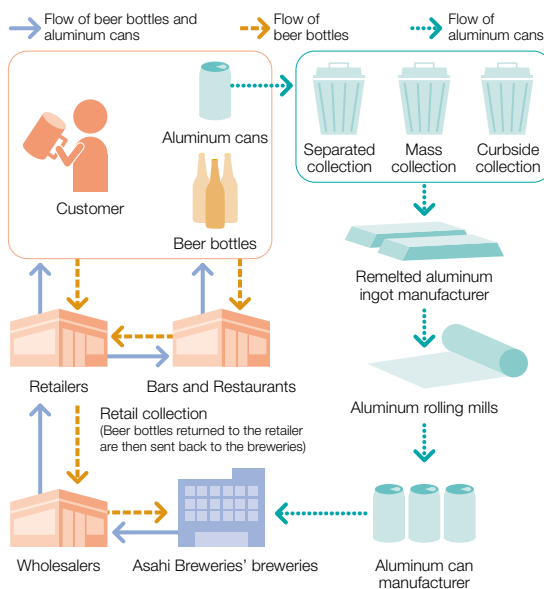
Flow of beer bottles and aluminum cans
Flow of beer bottles
Flow of aluminum cans

Customer
Aluminum cans
Beer bottles

Separated collection
Mass collection
Curbside collection

Remelted aluminum ingot manufacturer

Aluminum rolling mills

Aluminum can manufacturer

Retailers
Bars and Restaurants

Retail collection
(Beer bottles returned to the retailer are then sent back to the breweries)

Wholesalers
Asahi Breweries' breweries